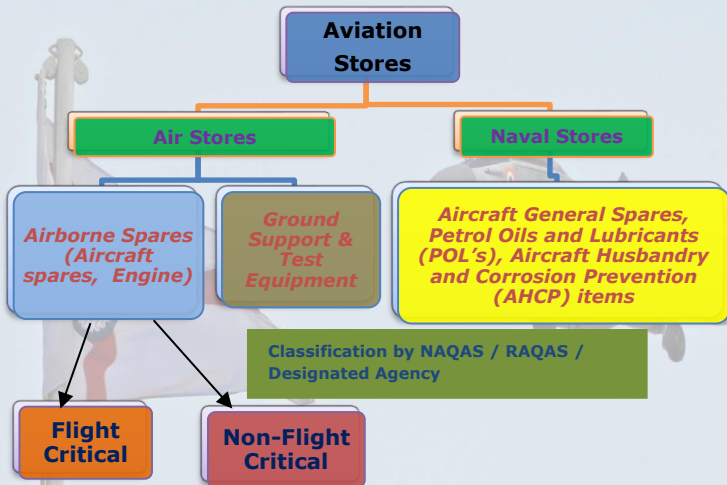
Aviation Stores

Air Stores

Naval Stores

Airborne Spares (Aircraft spares, Engine)

Ground Support & Test Equipment

Aircraft General Spares, Petrol Oils and Lubricants (POL's), Aircraft Husbandry and Corrosion Prevention (AHCP) items

Classification by NAQAS / RAQAS / Designated Agency

Flight Critical

Non-Flight Critical